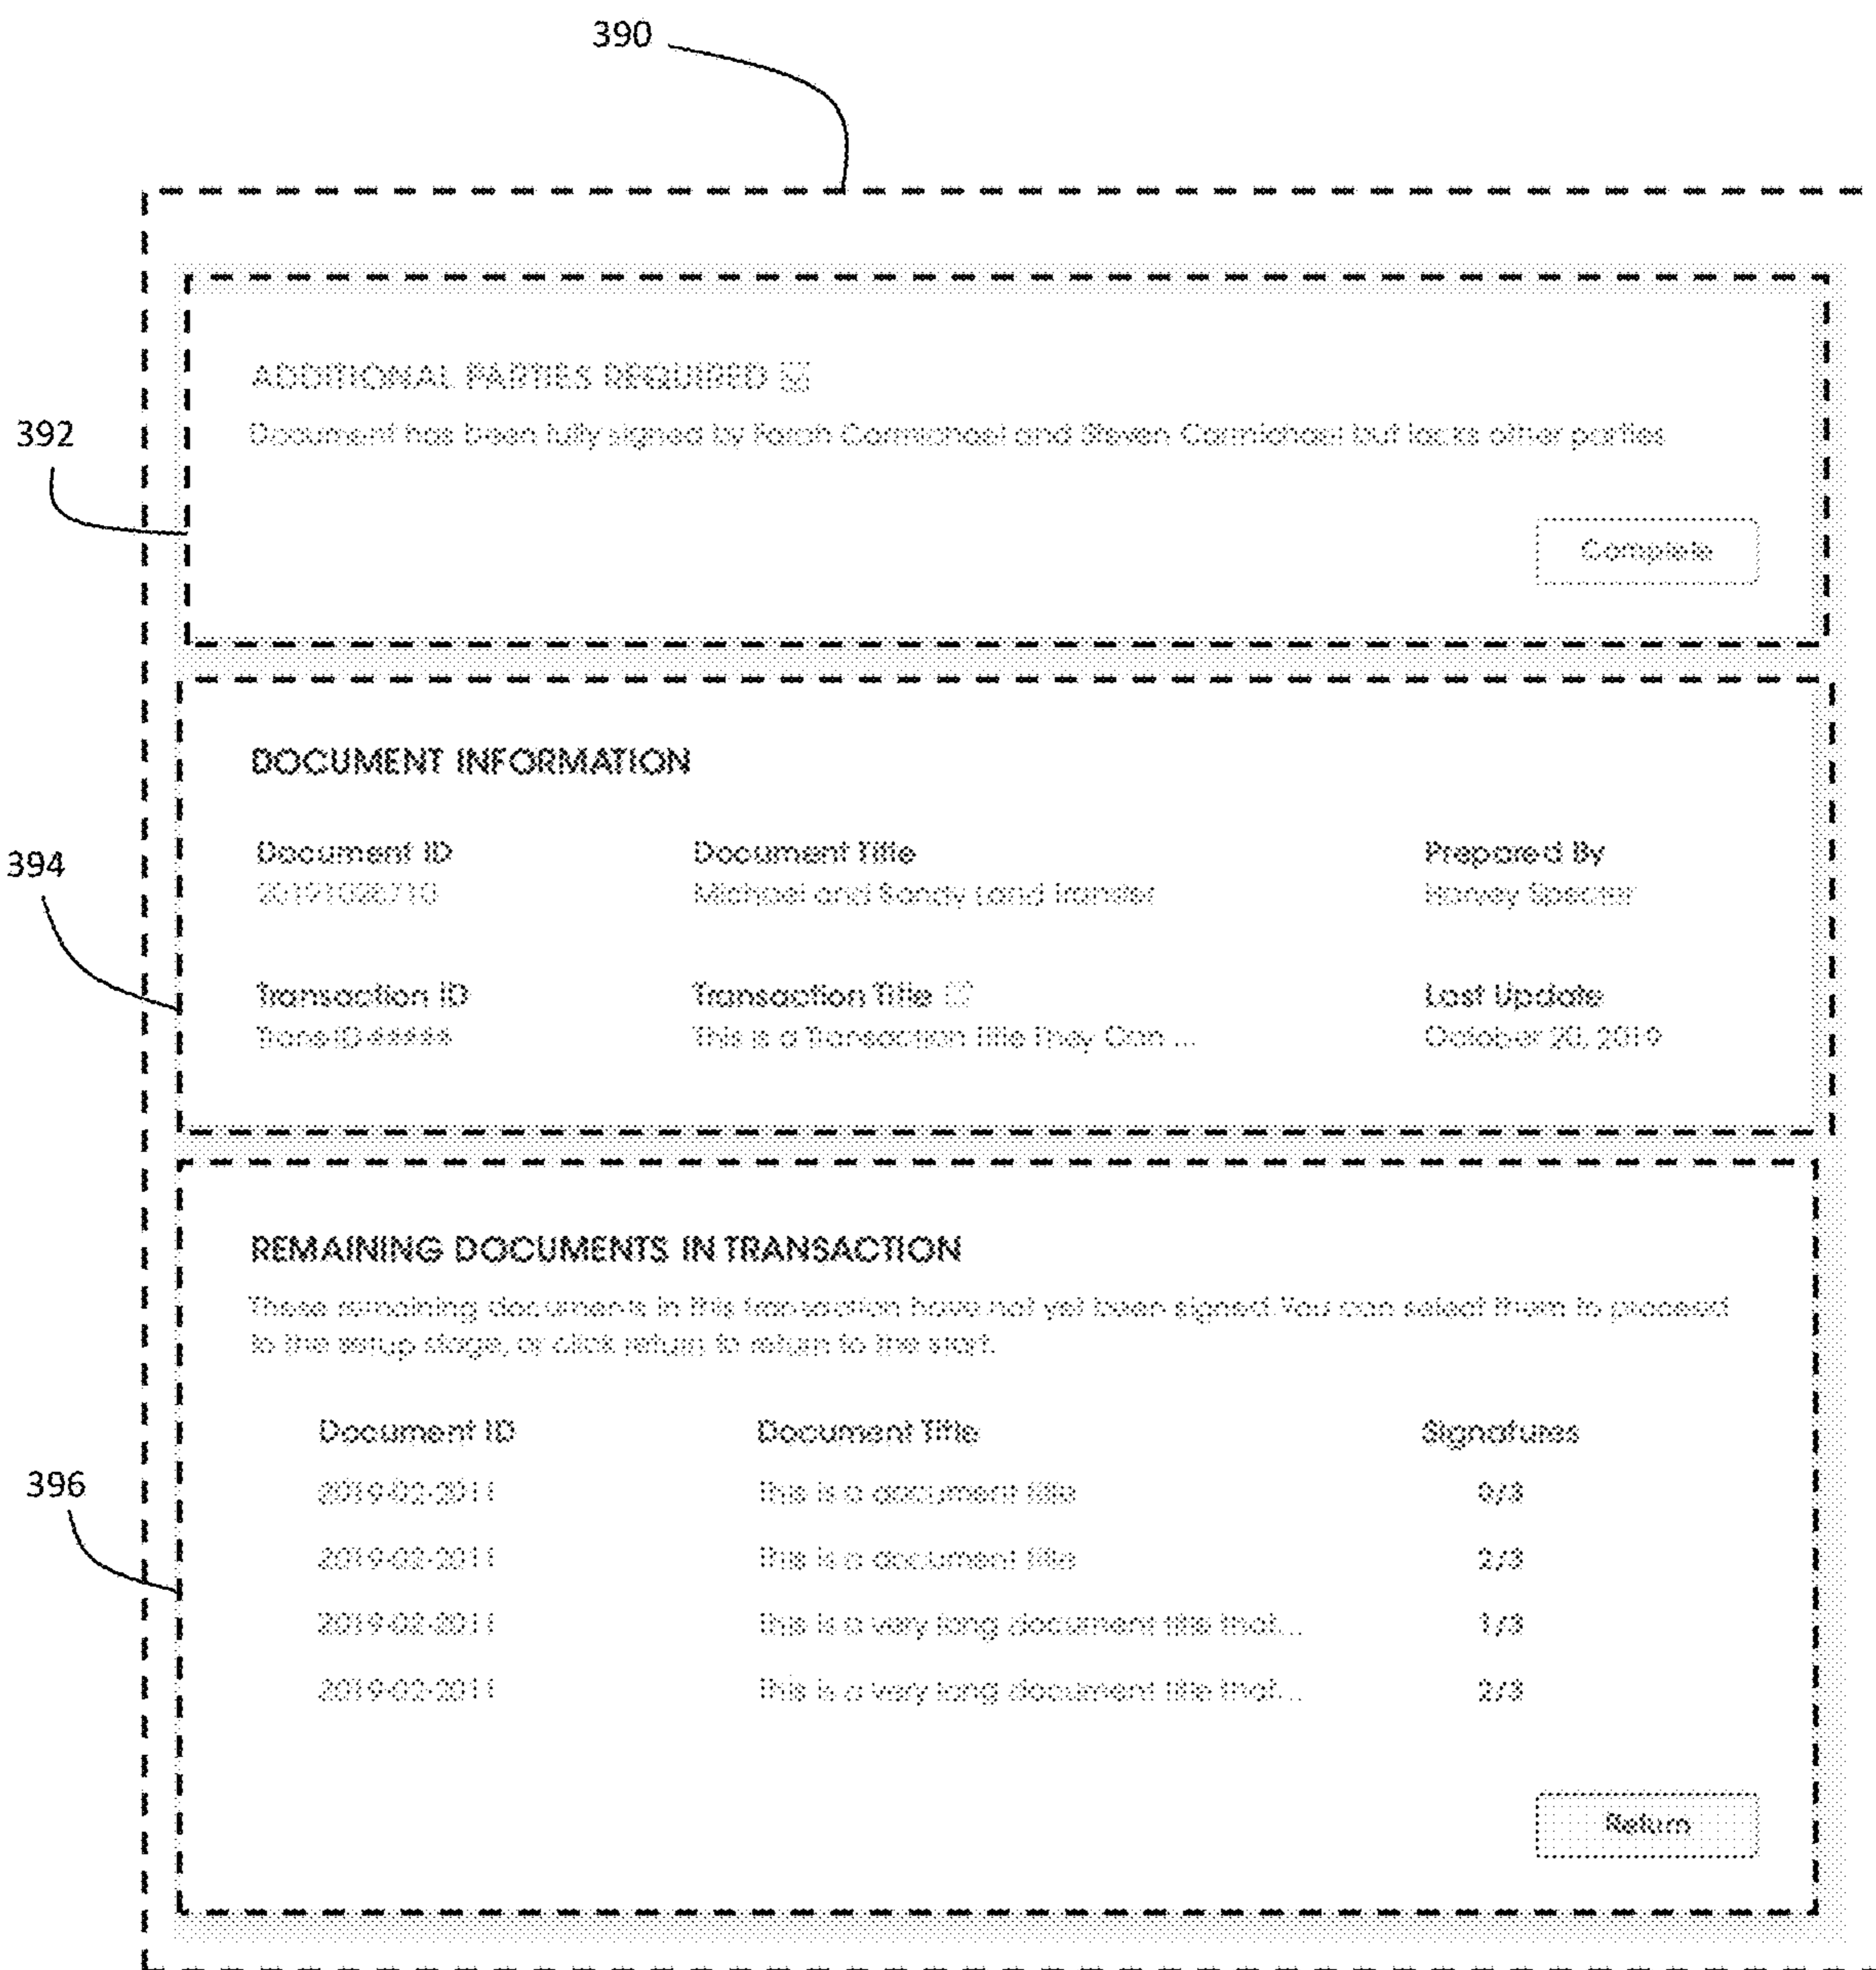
390

392

ADDITIONAL PARTIES REQUIRED

Document has been fully signed by Farah Carmichael and Steven Carmichael but lacks other parties

Complete

DOCUMENT INFORMATION

394

Document ID
20191026710

Document Title
Michael and Sandy Land Transfer

Prepared By
Harvey Specter

Transaction ID
TransID#####

Transaction Title
This is a Transaction Title They Can ...

Last Update
October 20, 2019

REMAINING DOCUMENTS IN TRANSACTION

These remaining documents in this transaction have not yet been signed. You can select them to proceed to the setup stage, or click return to return to the start.

396

| Document ID | Document Title | Signatures |
|---|---|---|
| 2019-02-2011 | This is a document title | 0/3 |
| 2019-02-2011 | This is a document title | 2/3 |
| 2019-02-2011 | This is a very long document title that... | 1/3 |
| 2019-02-2011 | This is a very long document title that... | 2/3 |

Return